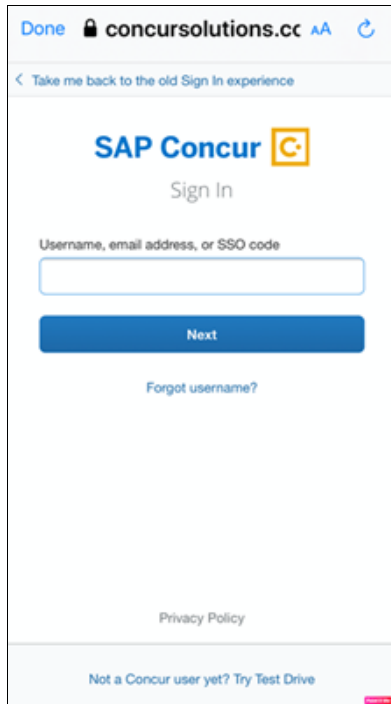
Done concursolutions.cc AA

< Take me back to the old Sign In experience

SAP Concur C

Sign In

Username, email address, or SSO code

Next

Forgot username?

Privacy Policy

Not a Concur user yet? Try Test Drive